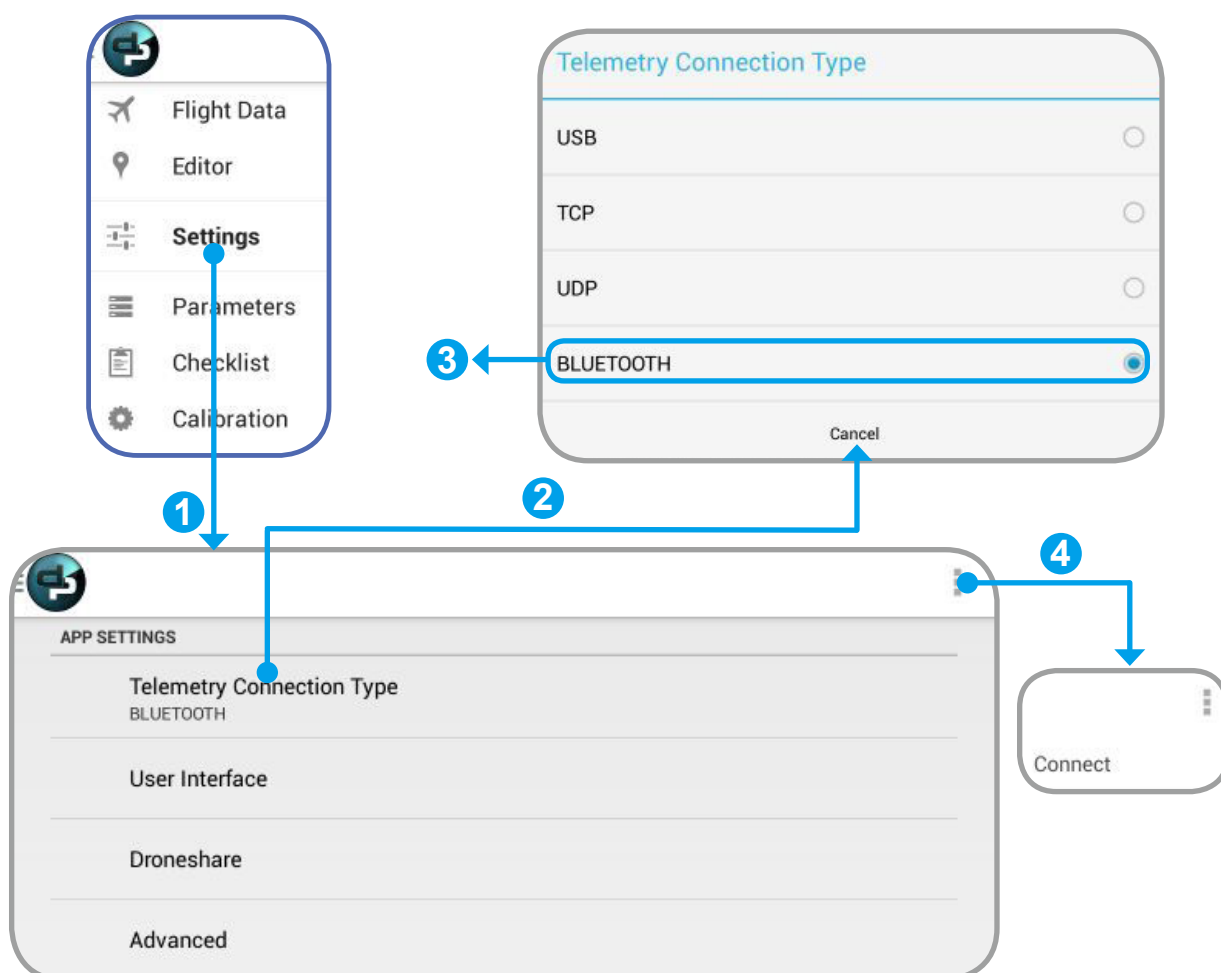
Flight Data
Editor
Settings
Parameters
Checklist
Calibration

Telemetry Connection Type
USB
TCP
UDP
3
BLUETOOTH
Cancel

1
2
4

APP SETTINGS
Telemetry Connection Type
BLUETOOTH
User Interface
Droneshare
Advanced

Connect